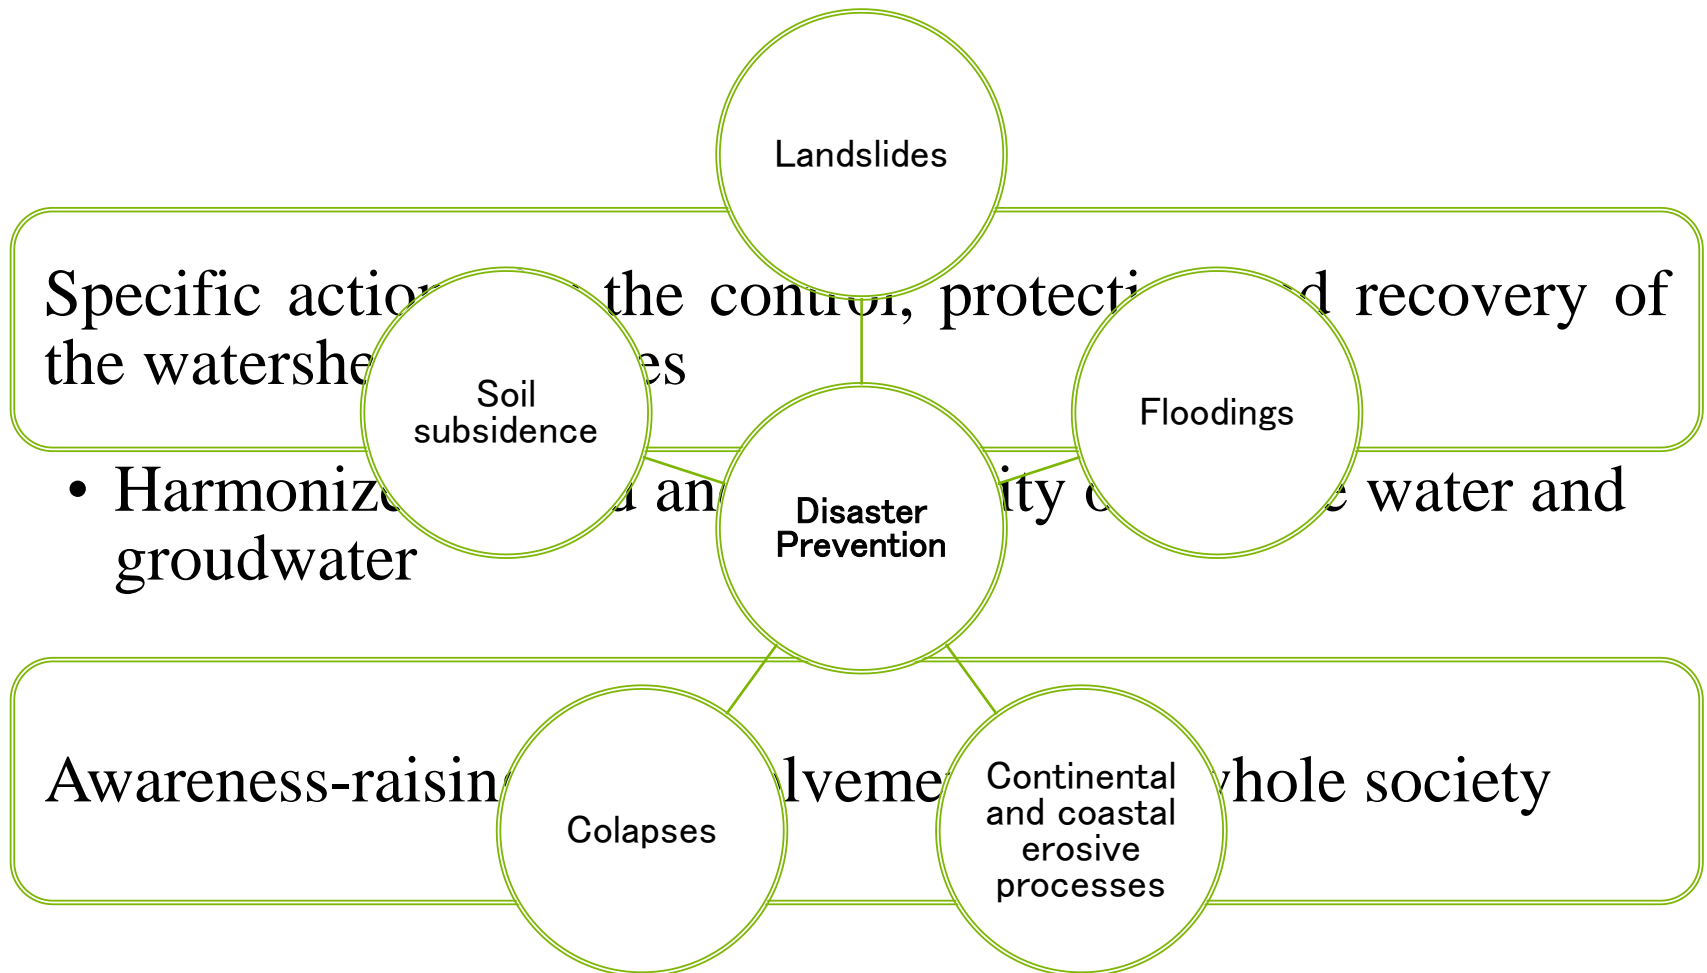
Landslides

Specific action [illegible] the control, protecti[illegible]d recovery of the watershe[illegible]es

Soil subsidence

Floodings

• Harmoniz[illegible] an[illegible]ity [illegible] water and groudwater

Disaster Prevention

Awareness-raisin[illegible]lveme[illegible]hole society

Colapses

Continental and coastal erosive processes